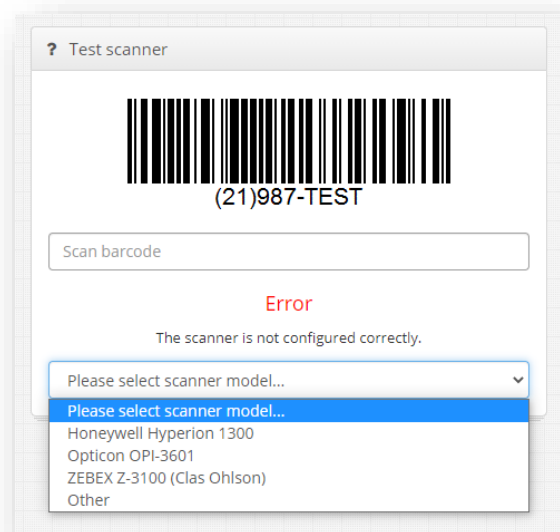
? Test scanner

(21)987-TEST

Scan barcode

Error

The scanner is not configured correctly.

Please select scanner model...

Please select scanner model...
Honeywell Hyperion 1300
Opticon OPI-3601
ZEBEX Z-3100 (Clas Ohlson)
Other